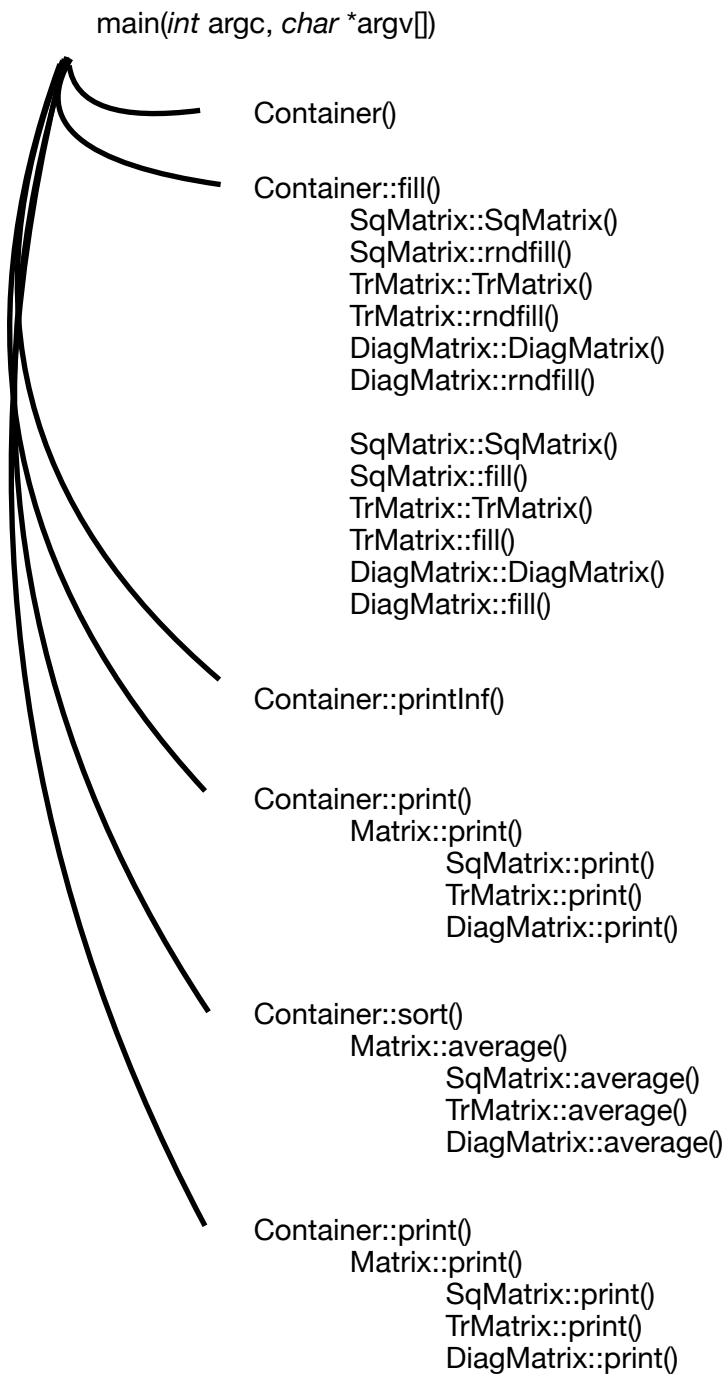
main(int argc, char *argv[])

Container()

Container::fill()
SqMatrix::SqMatrix()
SqMatrix::rndfill()
TrMatrix::TrMatrix()
TrMatrix::rndfill()
DiagMatrix::DiagMatrix()
DiagMatrix::rndfill()

SqMatrix::SqMatrix()
SqMatrix::fill()
TrMatrix::TrMatrix()
TrMatrix::fill()
DiagMatrix::DiagMatrix()
DiagMatrix::fill()

Container::printInf()

Container::print()
Matrix::print()
SqMatrix::print()
TrMatrix::print()
DiagMatrix::print()

Container::sort()
Matrix::average()
SqMatrix::average()
TrMatrix::average()
DiagMatrix::average()

Container::print()
Matrix::print()
SqMatrix::print()
TrMatrix::print()
DiagMatrix::print()